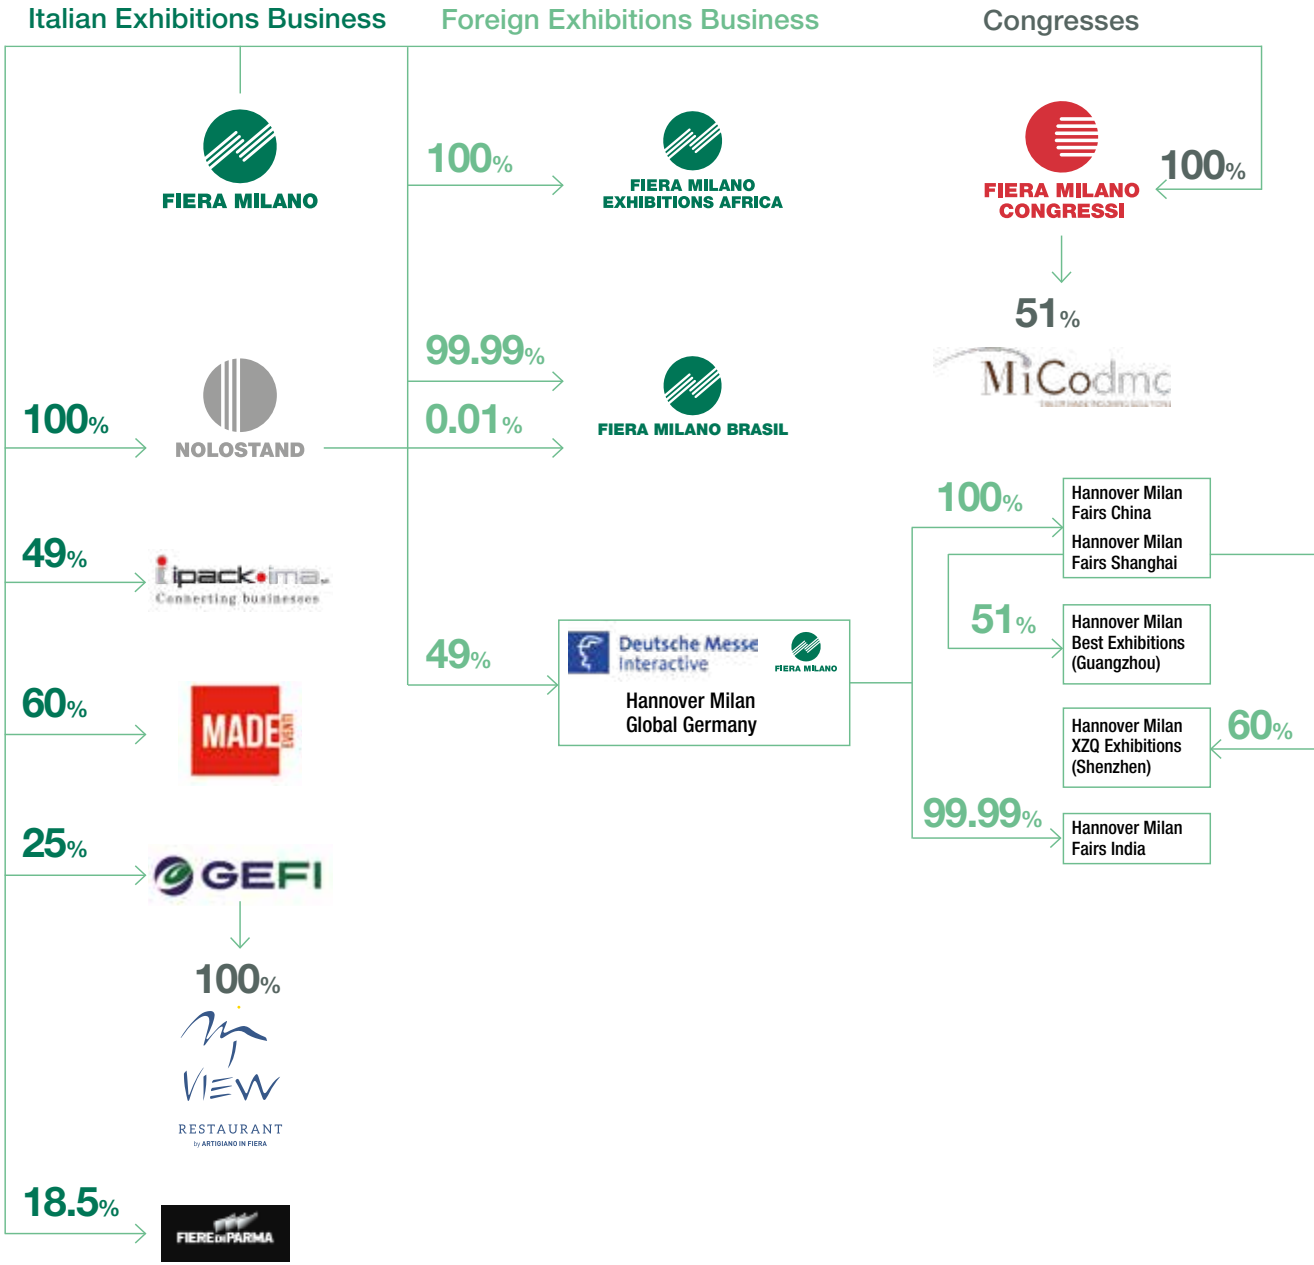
Italian Exhibitions Business

Foreign Exhibitions Business

Congresses

FIERA MILANO

100%

FIERA MILANO EXHIBITIONS AFRICA

FIERA MILANO CONGRESSI

100%

51%

MiCodmc

99.99%

0.01%

100%

NOLOSTAND

FIERA MILANO BRASIL

100%

Hannover Milan Fairs China

Hannover Milan Fairs Shanghai

49%

ipack-ima

Connecting businesses

51%

Hannover Milan Best Exhibitions (Guangzhou)

49%

Deutsche Messe Interactive

FIERA MILANO

Hannover Milan Global Germany

60%

MADE EVENT

Hannover Milan XZQ Exhibitions (Shenzhen)

60%

99.99%

Hannover Milan Fairs India

25%

GEFI

100%

VIEW

RESTAURANT

by ARTIGIANO IN FIERA

18.5%

FIERE DI PARMA